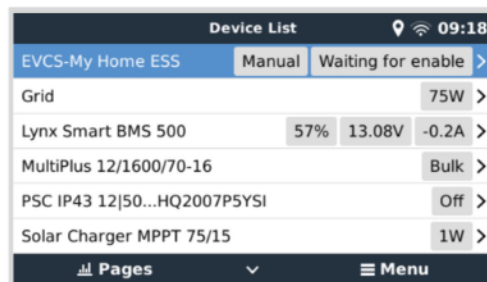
Device List 09:18

EVCS-My Home ESS Manual Waiting for enable >

Grid 75W >

Lynx Smart BMS 500 57% 13.08V -0.2A >

MultiPlus 12/1600/70-16 Bulk >

PSC IP43 12|50...HQ2007P5YSI Off >

Solar Charger MPPT 75/15 1W >

Pages Menu